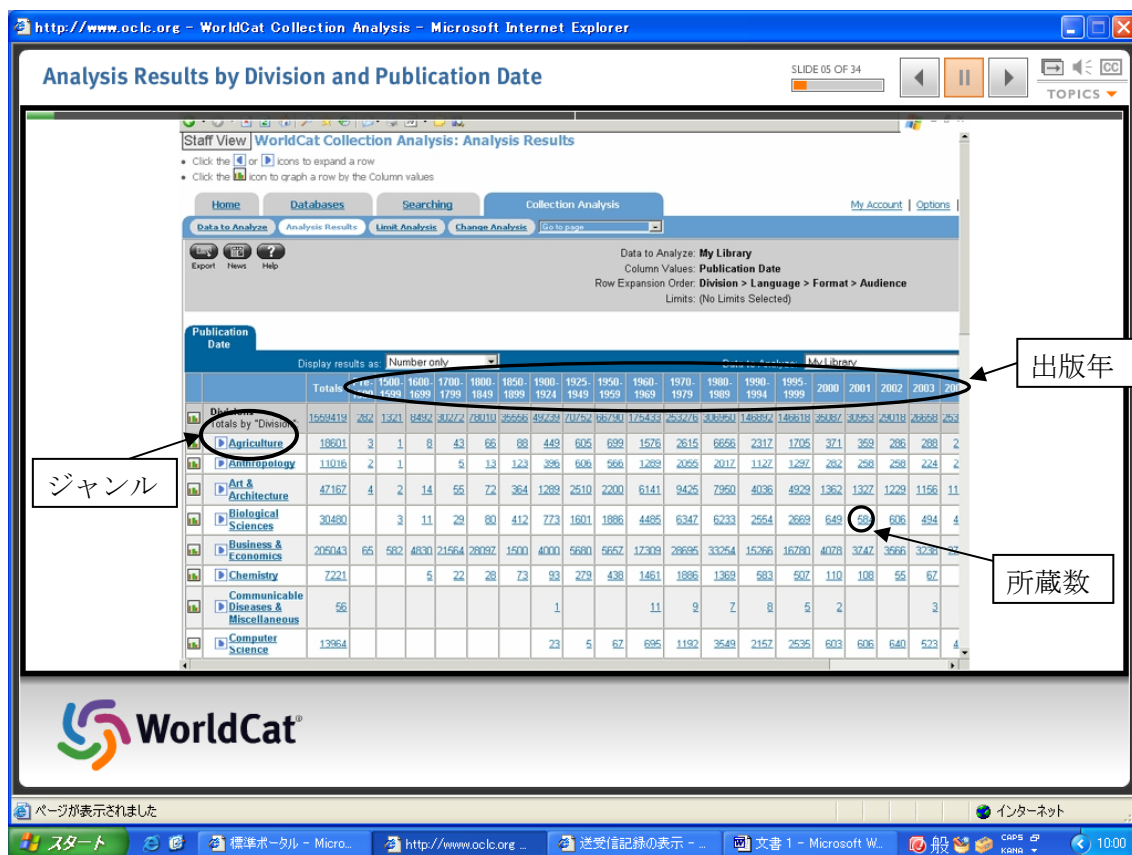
http://www.oclc.org - WorldCat Collection Analysis - Microsoft Internet Explorer

Analysis Results by Division and Publication Date

SLIDE 05 OF 34

TOPICS

Staff View WorldCat Collection Analysis: Analysis Results

• Click the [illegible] or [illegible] icons to expand a row
• Click the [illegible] icon to graph a row by the Column values

Home | Databases | Searching | Collection Analysis | My Account | Options

Data to Analyze | Analysis Results | Limit Analysis | Change Analysis | Go to page

Export News Help

Data to Analyze: My Library
Column Values: Publication Date
Row Expansion Order: Division > Language > Format > Audience
Limits: (No Limits Selected)

Publication Date

Display results as: Number only

Data to Analyze: My Library

出版年

| | | Totals | Pre-1500 | 1500-1599 | 1600-1699 | 1700-1799 | 1800-1849 | 1850-1899 | 1900-1924 | 1925-1949 | 1950-1959 | 1960-1969 | 1970-1979 | 1980-1989 | 1990-1994 | 1995-1999 | 2000 | 2001 | 2002 | 2003 | 20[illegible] |
|---|---|---|---|---|---|---|---|---|---|---|---|---|---|---|---|---|---|---|---|---|
| | Divisions Totals by "Division" | 1569419 | 282 | 1321 | 8492 | 30272 | 78010 | 35656 | 49239 | 70752 | 66790 | 175433 | 253276 | 306960 | 146892 | 146618 | 35087 | 30953 | 29018 | 26658 | 253 |
| | Agriculture | 18601 | 3 | 1 | 8 | 43 | 66 | 88 | 449 | 605 | 699 | 1576 | 2615 | 6656 | 2317 | 1705 | 371 | 359 | 286 | 288 | 2 |
| | Anthropology | 11016 | 2 | 1 | | 5 | 13 | 123 | 396 | 606 | 566 | 1289 | 2055 | 2017 | 1127 | 1297 | 282 | 258 | 258 | 224 | 2 |
| | Art & Architecture | 47167 | 4 | 2 | 14 | 55 | 72 | 364 | 1289 | 2510 | 2200 | 6141 | 9425 | 7950 | 4036 | 4929 | 1362 | 1327 | 1229 | 1156 | 11 |
| | Biological Sciences | 30480 | | 3 | 11 | 29 | 80 | 412 | 773 | 1601 | 1886 | 4485 | 6347 | 6233 | 2554 | 2669 | 649 | 58 | 606 | 494 | 4 |
| | Business & Economics | 205043 | 65 | 582 | 4830 | 21564 | 28097 | 1500 | 4000 | 5680 | 5657 | 17309 | 28695 | 33254 | 15266 | 16780 | 4078 | 3747 | 3566 | 3238 | 2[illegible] |
| | Chemistry | 7221 | | | 5 | 22 | 28 | 73 | 93 | 279 | 438 | 1461 | 1886 | 1369 | 583 | 507 | 110 | 108 | 55 | 67 | |
| | Communicable Diseases & Miscellaneous | 56 | | | | | | | 1 | | | 11 | 9 | 7 | 8 | 5 | 2 | | | 3 | |
| | Computer Science | 13964 | | | | | | | 23 | 5 | 67 | 695 | 1192 | 3549 | 2157 | 2535 | 603 | 606 | 640 | 523 | 4 |

ジャンル

所蔵数

WorldCat

ページが表示されました

インターネット

スタート | 標準ポータル - Micro... | http://www.oclc.org ... | 送受信記録の表示 - ... | 文書 1 - Microsoft W... | 般 | CAPS KANA | 10:00